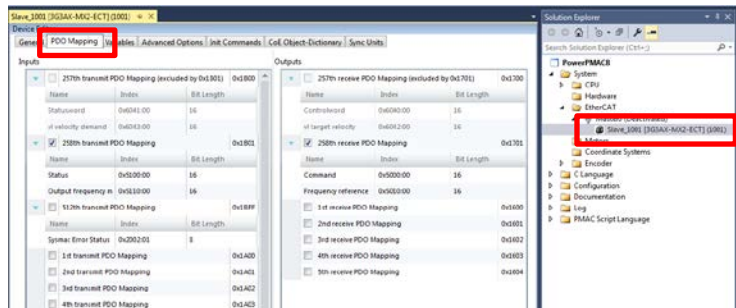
Slave_1001 [3G3AX-MX2-ECT] (1001)

Device

General | PDO Mapping | Variables | Advanced Options | Init Commands | CoE Object-Dictionary | Sync Units

Inputs

257th transmit PDO Mapping (excluded by 0x1901) 0x1800

| Name | Index | Bit Length |
|---|---|---|
| Statusword | 0x6041:00 | 16 |
| vl velocity demand | 0x6043:00 | 16 |

258th transmit PDO Mapping 0x1801

| Name | Index | Bit Length |
|---|---|---|
| Status | 0x5100:00 | 16 |
| Output frequency m | 0x5110:00 | 16 |

512th transmit PDO Mapping 0x18FF

| Name | Index | Bit Length |
|---|---|---|
| Sysmac Error Status | 0x2002:01 | 8 |

1st transmit PDO Mapping 0x1A00

2nd transmit PDO Mapping 0x1A01

3rd transmit PDO Mapping 0x1A02

4th transmit PDO Mapping 0x1A03

Outputs

257th receive PDO Mapping (excluded by 0x1701) 0x1700

| Name | Index | Bit Length |
|---|---|---|
| Controlword | 0x6040:00 | 16 |
| vl target velocity | 0x6042:00 | 16 |

258th receive PDO Mapping 0x1701

| Name | Index | Bit Length |
|---|---|---|
| Command | 0x5000:00 | 16 |
| Frequency reference | 0x5010:00 | 16 |

1st receive PDO Mapping 0x1600

2nd receive PDO Mapping 0x1601

3rd receive PDO Mapping 0x1602

4th receive PDO Mapping 0x1603

5th receive PDO Mapping 0x1604

Solution Explorer

Search Solution Explorer (Ctrl+;)

PowerPMACII
System
CPU
Hardware
EtherCAT
Masters (Deactivated)
Slave_1001 [3G3AX-MX2-ECT] (1001)
Motors
Coordinate Systems
Encoder
C Language
Configuration
Documentation
Log
PMAC Script Language